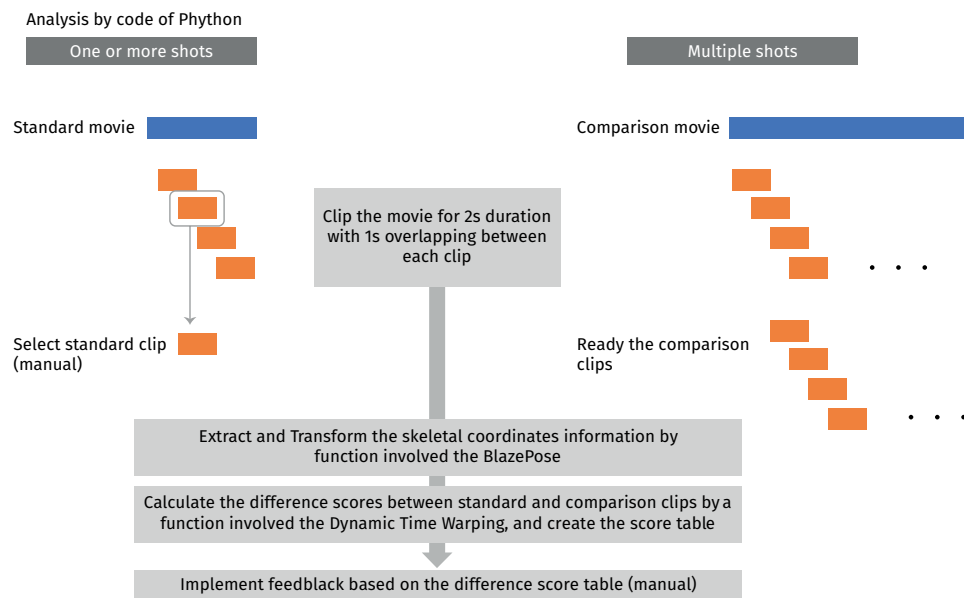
Analysis by code of Phython

One or more shots

Multiple shots

Standard movie

Comparison movie

Clip the movie for 2s duration with 1s overlapping between each clip

. . .

Select standard clip (manual)

Ready the comparison clips

. . .

Extract and Transform the skeletal coordinates information by function involved the BlazePose

Calculate the difference scores between standard and comparison clips by a function involved the Dynamic Time Warping, and create the score table

Implement feedblack based on the difference score table (manual)